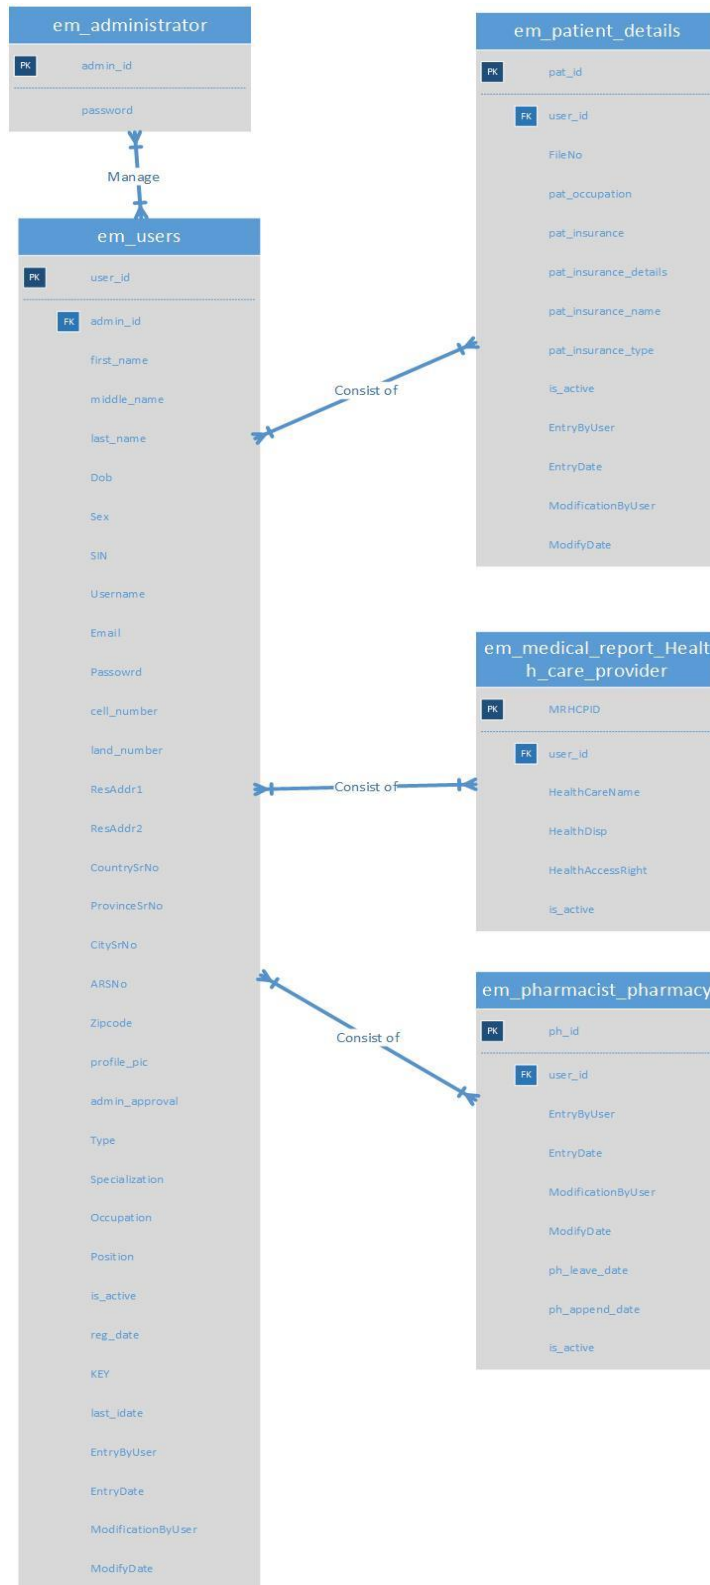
em_administrator

PK admin_id

password

Manage

em_users

PK user_id

FK admin_id

first_name

middle_name

last_name

Dob

Sex

SIN

Username

Email

Passowrd

cell_number

land_number

ResAddr1

ResAddr2

CountrySrNo

ProvinceSrNo

CitySrNo

ARSNo

Zipcode

profile_pic

admin_approval

Type

Specialization

Occupation

Position

is_active

reg_date

KEY

last_idate

EntryByUser

EntryDate

ModificationByUser

ModifyDate

Consist of

Consist of

Consist of

em_patient_details

PK pat_id

FK user_id

FileNo

pat_occupation

pat_insurance

pat_insurance_details

pat_insurance_name

pat_insurance_type

is_active

EntryByUser

EntryDate

ModificationByUser

ModifyDate

em_medical_report_Healt h_care_provider

PK MRHCPID

FK user_id

HealthCareName

HealthDisp

HealthAccessRight

is_active

em_pharmacist_pharmacy

PK ph_id

FK user_id

EntryByUser

EntryDate

ModificationByUser

ModifyDate

ph_leave_date

ph_append_date

is_active